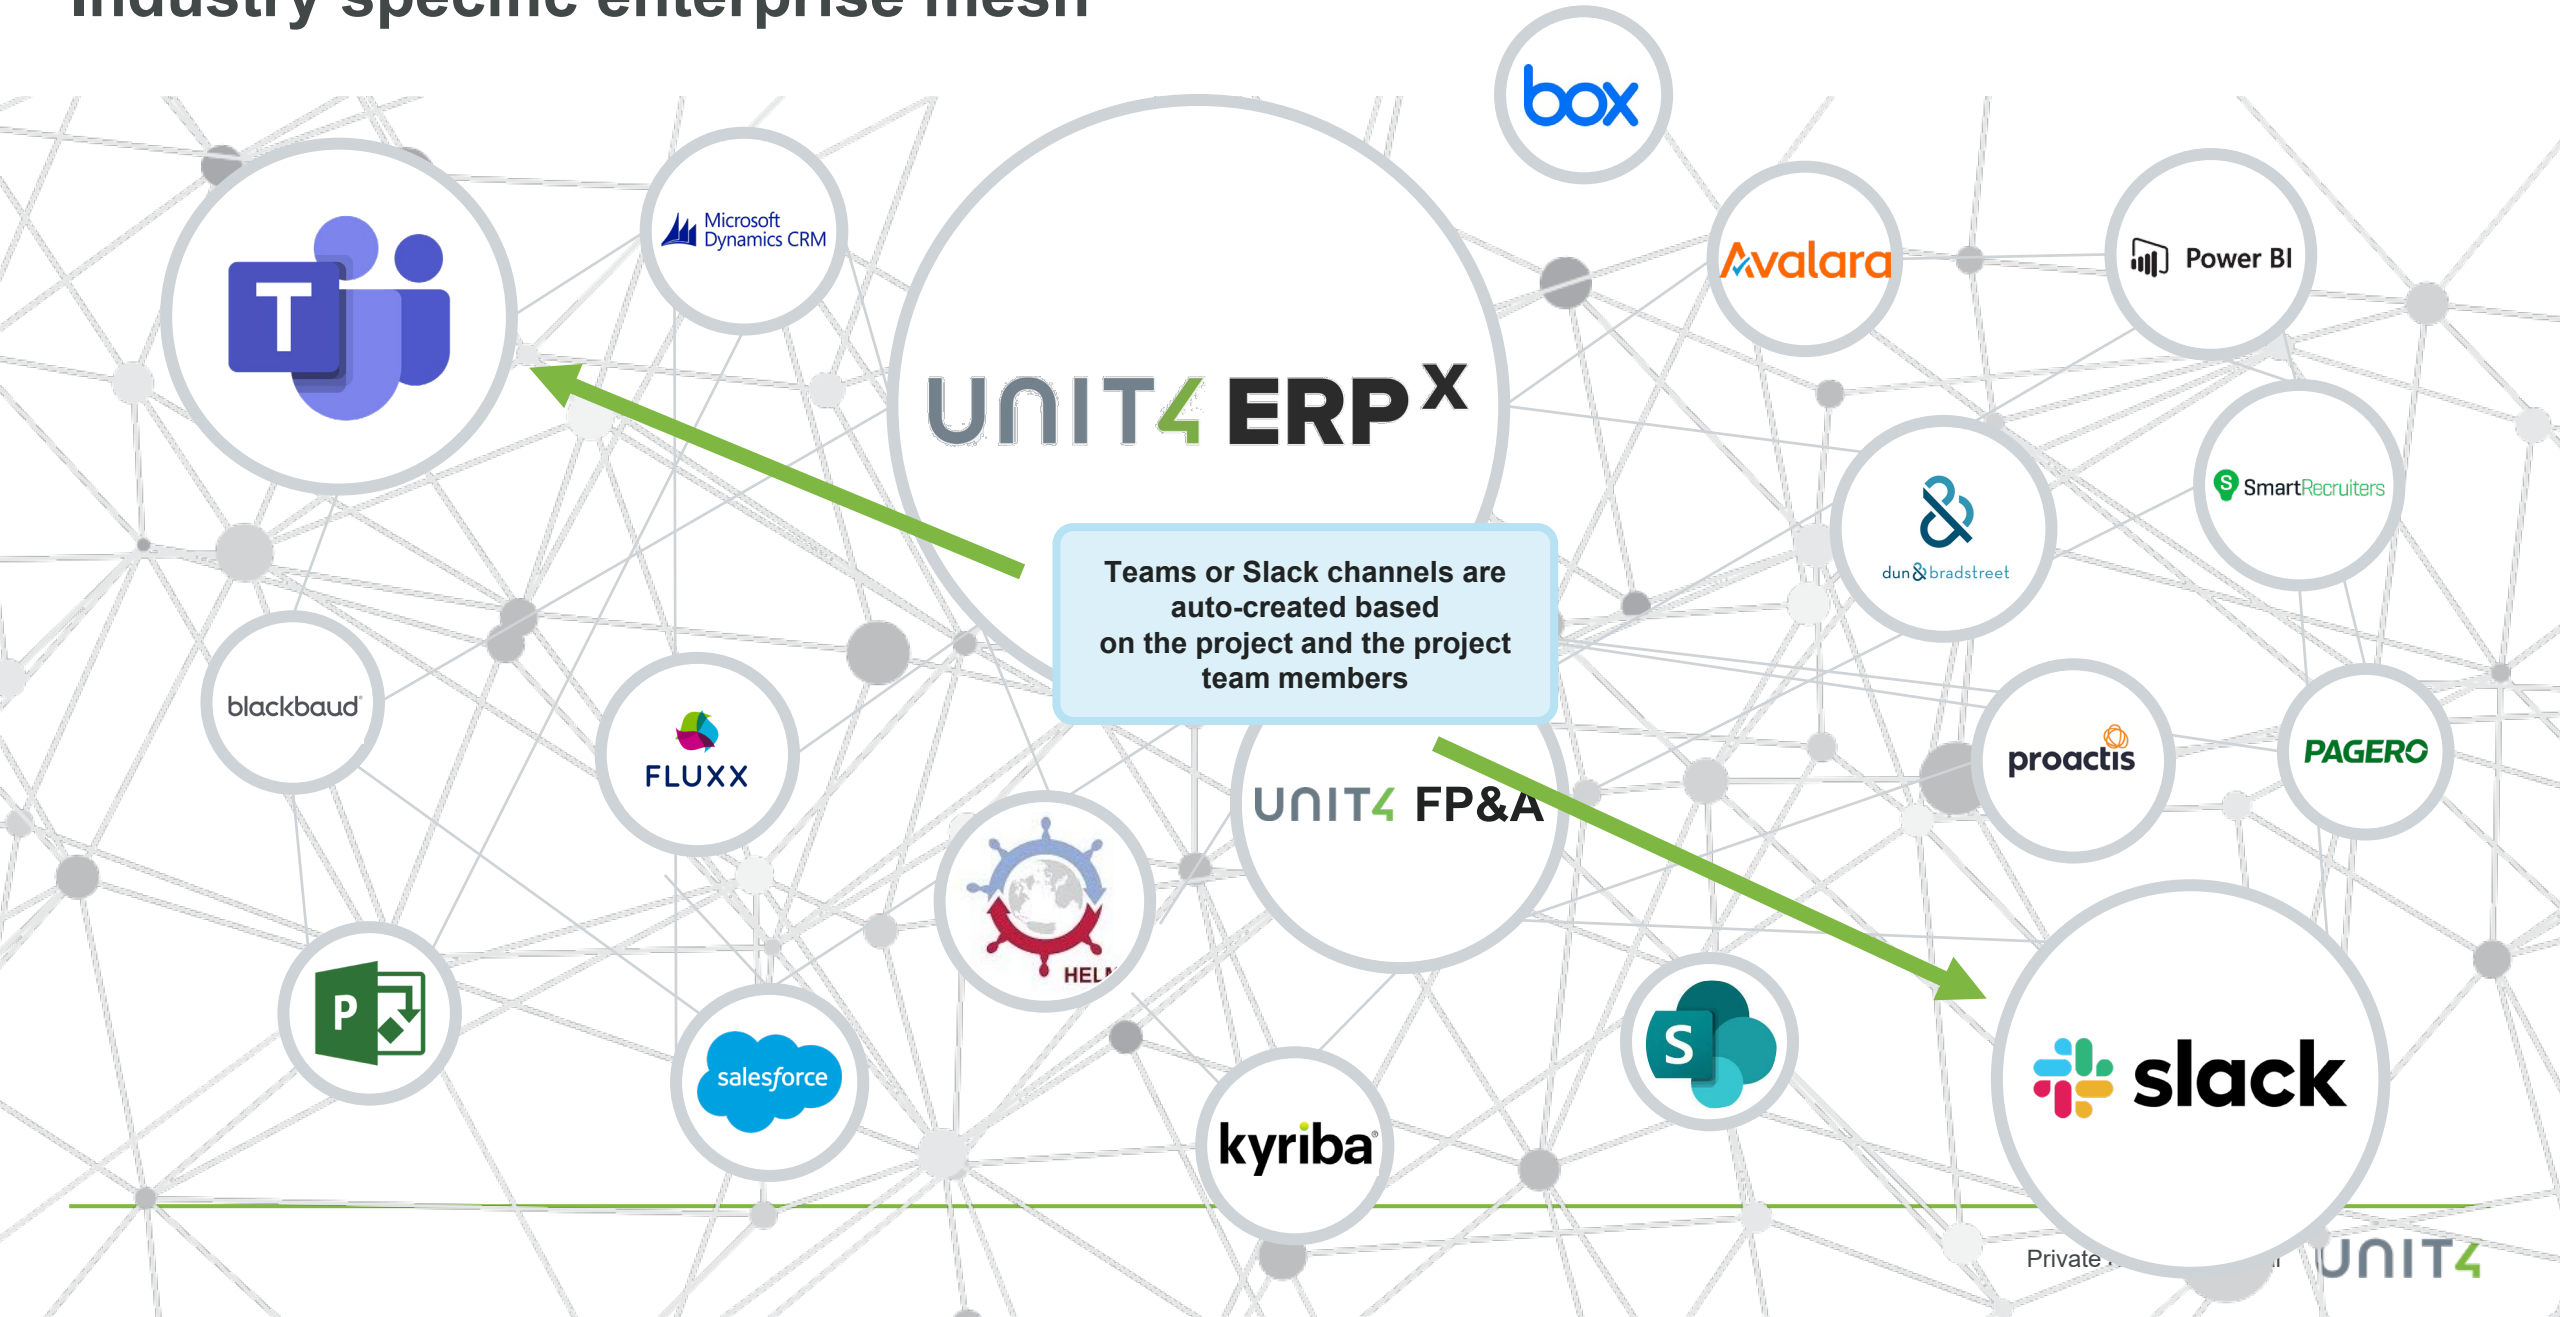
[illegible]

box

Microsoft Dynamics CRM

UNIT4 ERP$^X$

Avalara

Power BI

dun & bradstreet

SmartRecruiters

Teams or Slack channels are auto-created based on the project and the project team members

blackbaud

FLUXX

UNIT4 FP&A

proactis

PAGERO

HEL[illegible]

P

salesforce

kyriba

S

slack

Private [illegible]

UNIT4